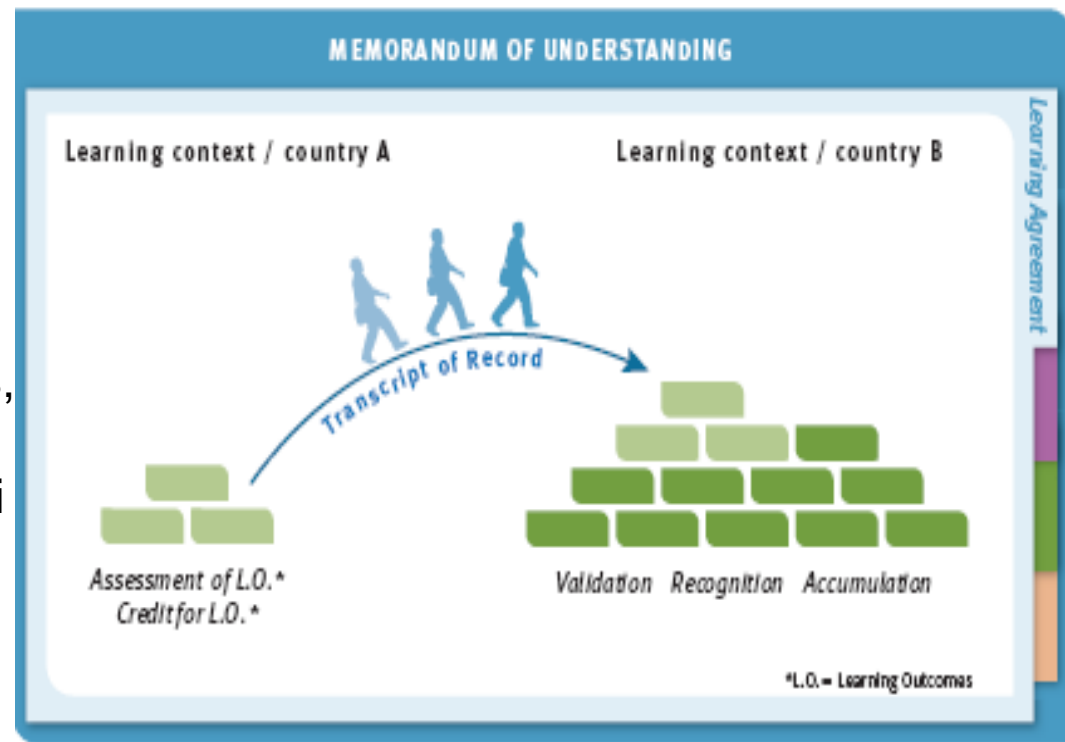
MEMORANDUM OF UNDERSTANDING

Learning Agreement

Learning context / country A

Learning context / country B

Transcript of Record

Assessment of L.O.*
Credit for L.O.*

Validation Recognition Accumulation

*L.O. = Learning Outcomes